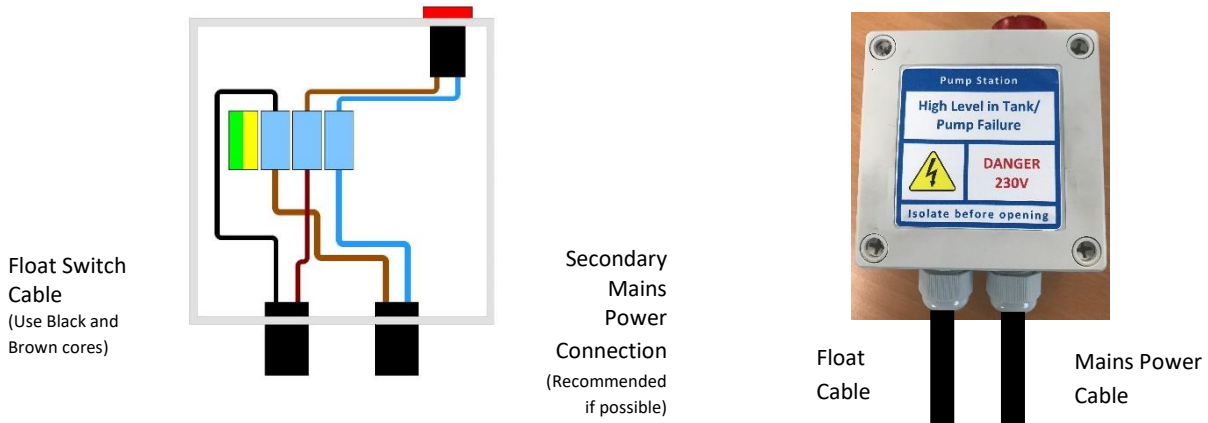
Float Switch Cable
(Use Black and Brown cores)

Secondary Mains Power Connection
(Recommended if possible)

Pump Station
High Level in Tank/ Pump Failure
DANGER 230V
Isolate before opening

Float Cable

Mains Power Cable